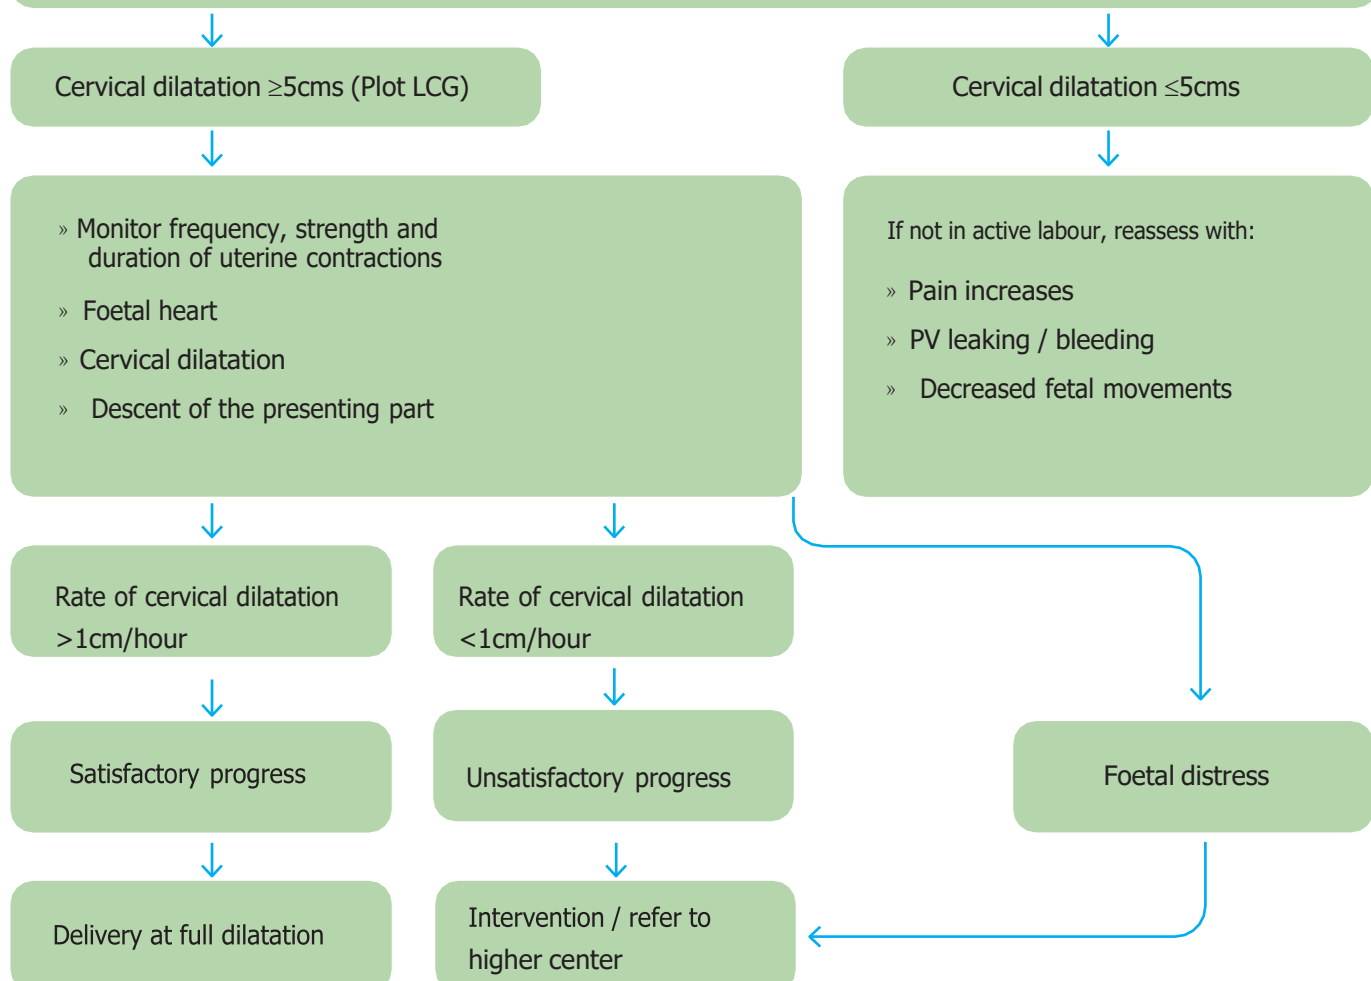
Cervical dilatation $\geq$5cms (Plot LCG)

Cervical dilatation $\leq$5cms

» Monitor frequency, strength and duration of uterine contractions

» Foetal heart

» Cervical dilatation

» Descent of the presenting part

If not in active labour, reassess with:

» Pain increases

» PV leaking / bleeding

» Decreased fetal movements

Rate of cervical dilatation >1cm/hour

Rate of cervical dilatation <1cm/hour

Satisfactory progress

Unsatisfactory progress

Foetal distress

Delivery at full dilatation

Intervention / refer to higher center